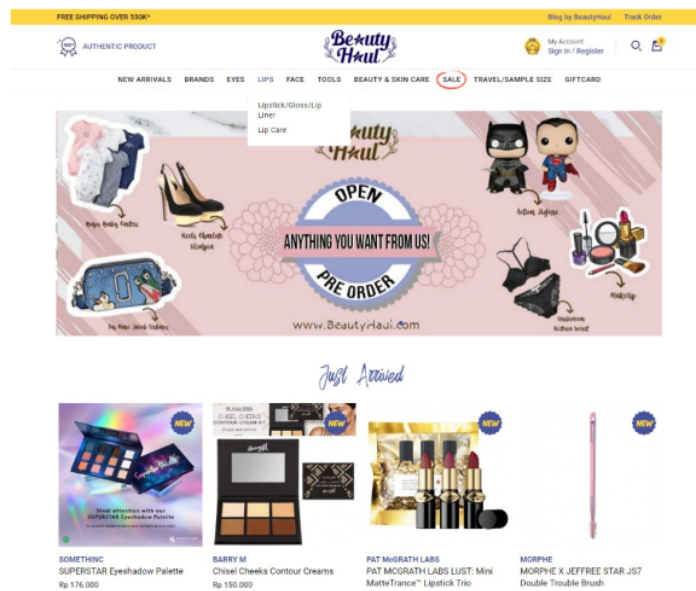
FREE SHIPPING OVER 550K*

Blog by BeautyHaul Track Order

AUTHENTIC PRODUCT

Beauty Haul

My Account
Sign In / Register

NEW ARRIVALS BRANDS EYES LIPS FACE TOOLS BEAUTY & SKIN CARE SALE TRAVEL/SAMPLE SIZE GIFTCARD

Lipstick/Gloss/Lip Liner

Lip Care

Beauty Haul

OPEN

ANYTHING YOU WANT FROM US!

PRE ORDER

www.BeautyHaul.com

Just Arrived

NEW

NEW

NEW

NEW

SOMETHINC
SUPERSTAR Eyeshadow Palette
Rp 176.000

BARRY M
Chisel Cheeks Contour Creams
Rp 150.000

PAT McGRATH LABS
PAT McGRATH LABS LUST: Mini MatteTrance™ Lipstick Trio

MORPHE
MORPHE X JEFFREE STAR JS7 Double Trouble Brush